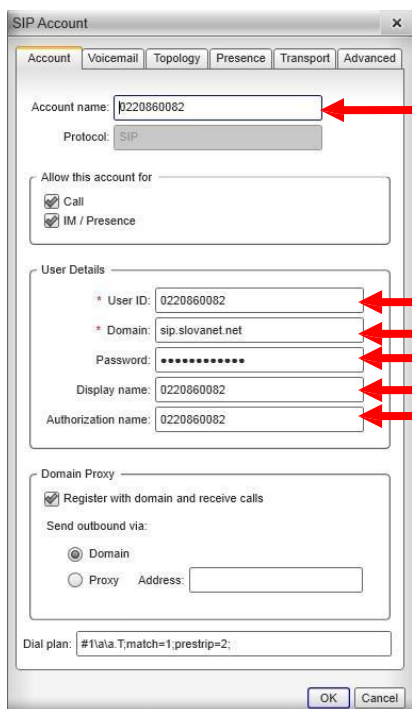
SIP Account ×

Account | Voicemail | Topology | Presence | Transport | Advanced

Account name: 0220860082

Protocol: SIP

Allow this account for

Call

IM / Presence

User Details

* User ID: 0220860082

* Domain: sip.slovanet.net

Password: ●●●●●●●●●●●●

Display name: 0220860082

Authorization name: 0220860082

Domain Proxy

Register with domain and receive calls

Send outbound via:

Domain

Proxy Address:

Dial plan: #1\a\a.T;match=1;prestrip=2;

OK Cancel